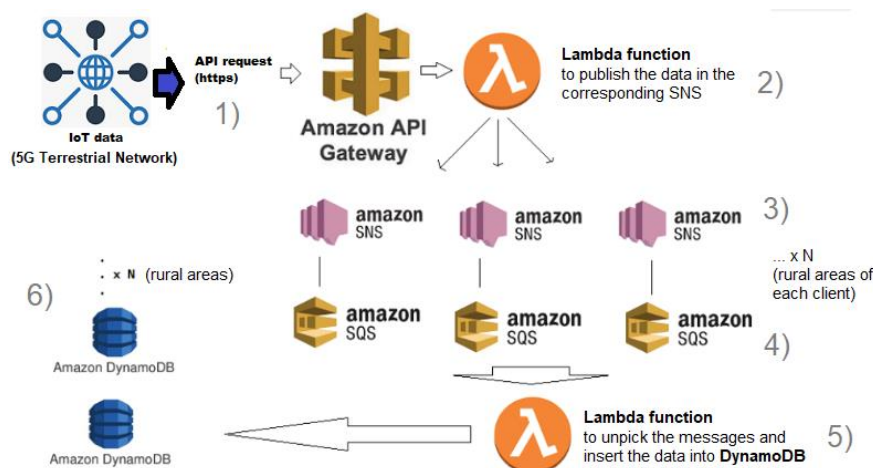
IoT data
(5G Terrestrial Network)

API request
(https)

1)

Amazon API Gateway

Lambda function
to publish the data in the corresponding SNS

2)

amazon SNS

amazon SNS

amazon SNS

3)

... x N
(rural areas of each client)

amazon SQS

amazon SQS

amazon SQS

4)

. x N (rural areas)

6)

Amazon DynamoDB

Amazon DynamoDB

Lambda function
to unpick the messages and insert the data into DynamoDB

5)